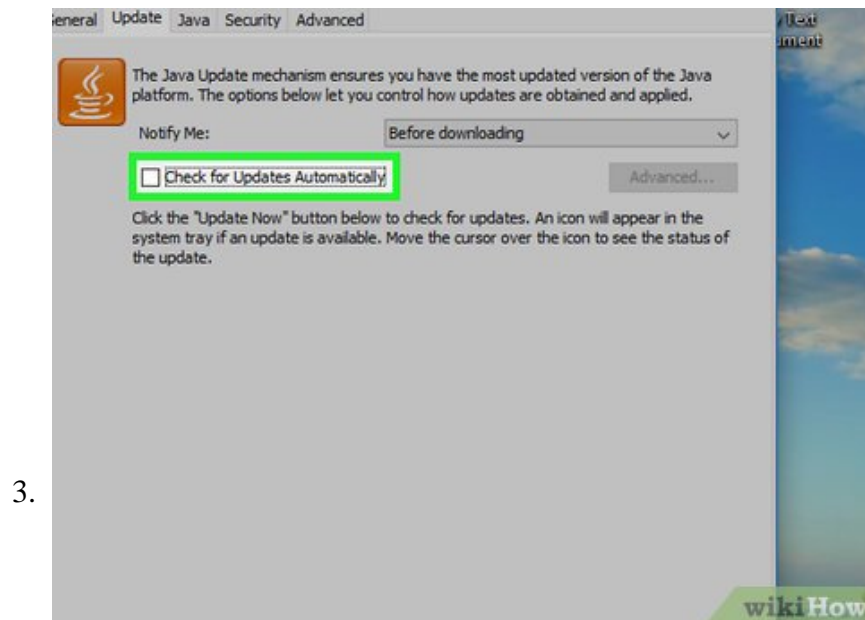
eneral Update Java Security Advanced

Text
ment

The Java Update mechanism ensures you have the most updated version of the Java platform. The options below let you control how updates are obtained and applied.

Notify Me: Before downloading

Check for Updates Automatically

Advanced...

Click the "Update Now" button below to check for updates. An icon will appear in the system tray if an update is available. Move the cursor over the icon to see the status of the update.

3.

wikiHow